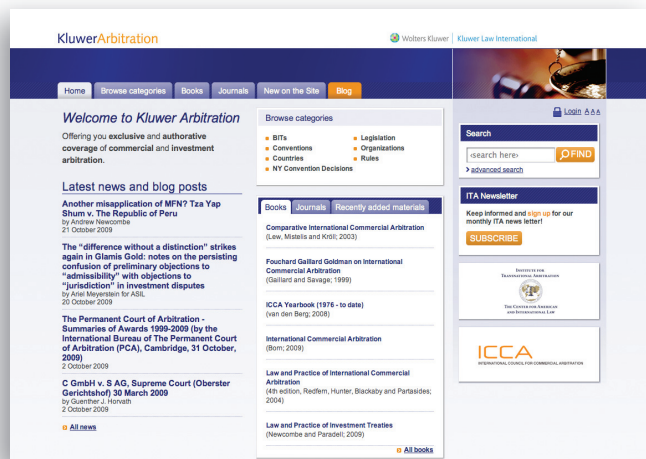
KluwerArbitration

Wolters Kluwer | Kluwer Law International

Home | Browse categories | Books | Journals | New on the Site | Blog

Login A A A

Welcome to Kluwer Arbitration

Offering you exclusive and authorative coverage of commercial and investment arbitration.

Latest news and blog posts

Another misapplication of MFN? Tza Yap Shum v. The Republic of Peru
by Andrew Newcombe
21 October 2009

The "difference without a distinction" strikes again in Glamis Gold: notes on the persisting confusion of preliminary objections to "admissibility" with objections to "jurisdiction" in investment disputes
by Ariel Meyerstein for ASIL
20 October 2009

The Permanent Court of Arbitration - Summaries of Awards 1999-2009 (by the International Bureau of The Permanent Court of Arbitration (PCA), Cambridge, 31 October, 2009)
2 October 2009

C GmbH v. S AG, Supreme Court (Oberster Gerichtshof) 30 March 2009
by Guenther J. Horvath
2 October 2009

All news

Browse categories

BITs
Conventions
Countries
NY Convention Decisions
Legislation
Organizations
Rules

Books | Journals | Recently added materials

Comparative International Commercial Arbitration
(Lew, Mistelis and Kröll; 2003)

Fouchard Gaillard Goldman on International Commercial Arbitration
(Gaillard and Savage; 1999)

ICCA Yearbook (1976 - to date)
(van den Berg; 2008)

International Commercial Arbitration
(Born; 2009)

Law and Practice of International Commercial Arbitration
(4th edition, Redfern, Hunter, Blackaby and Partasides; 2004)

Law and Practice of Investment Treaties
(Newcombe and Paradell; 2009)

All books

Search

search here

FIND

advanced search

ITA Newsletter

Keep informed and sign up for our monthly ITA news letter!

SUBSCRIBE

Institute for Transnational Arbitration
The Center for American and International Law

ICCA
International Council for Commercial Arbitration